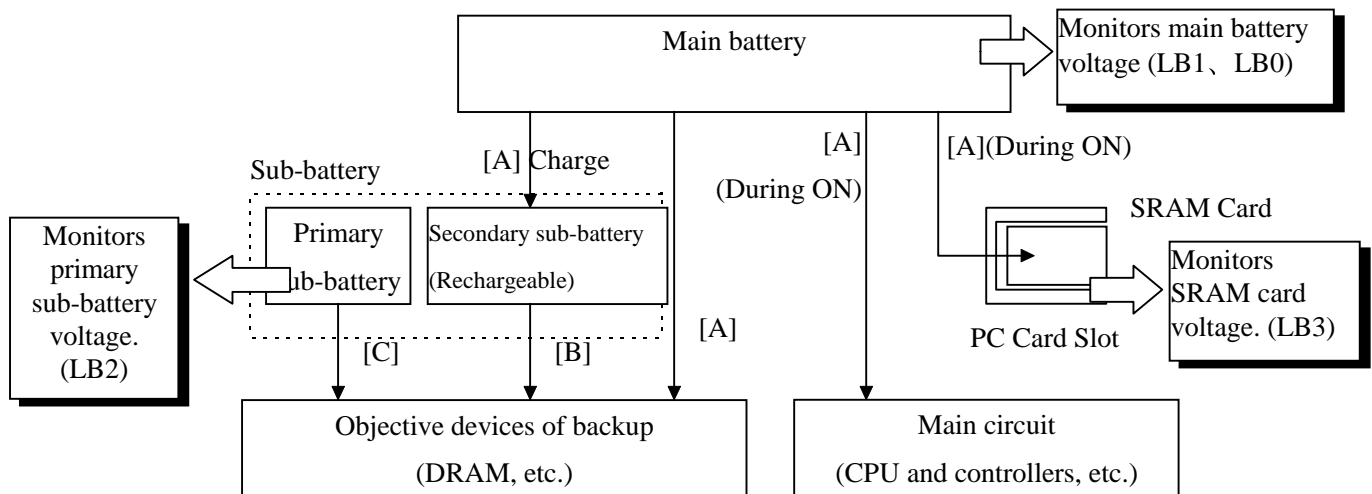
Main battery

Monitors main battery voltage (LB1、LB0)

[A] Charge

[A]

(During ON)

[A](During ON)

Sub-battery

Primary sub-battery

Secondary sub-battery (Rechargeable)

SRAM Card

Monitors primary sub-battery voltage. (LB2)

Monitors SRAM card voltage. (LB3)

PC Card Slot

[A]

[C]

[B]

Objective devices of backup (DRAM, etc.)

Main circuit (CPU and controllers, etc.)